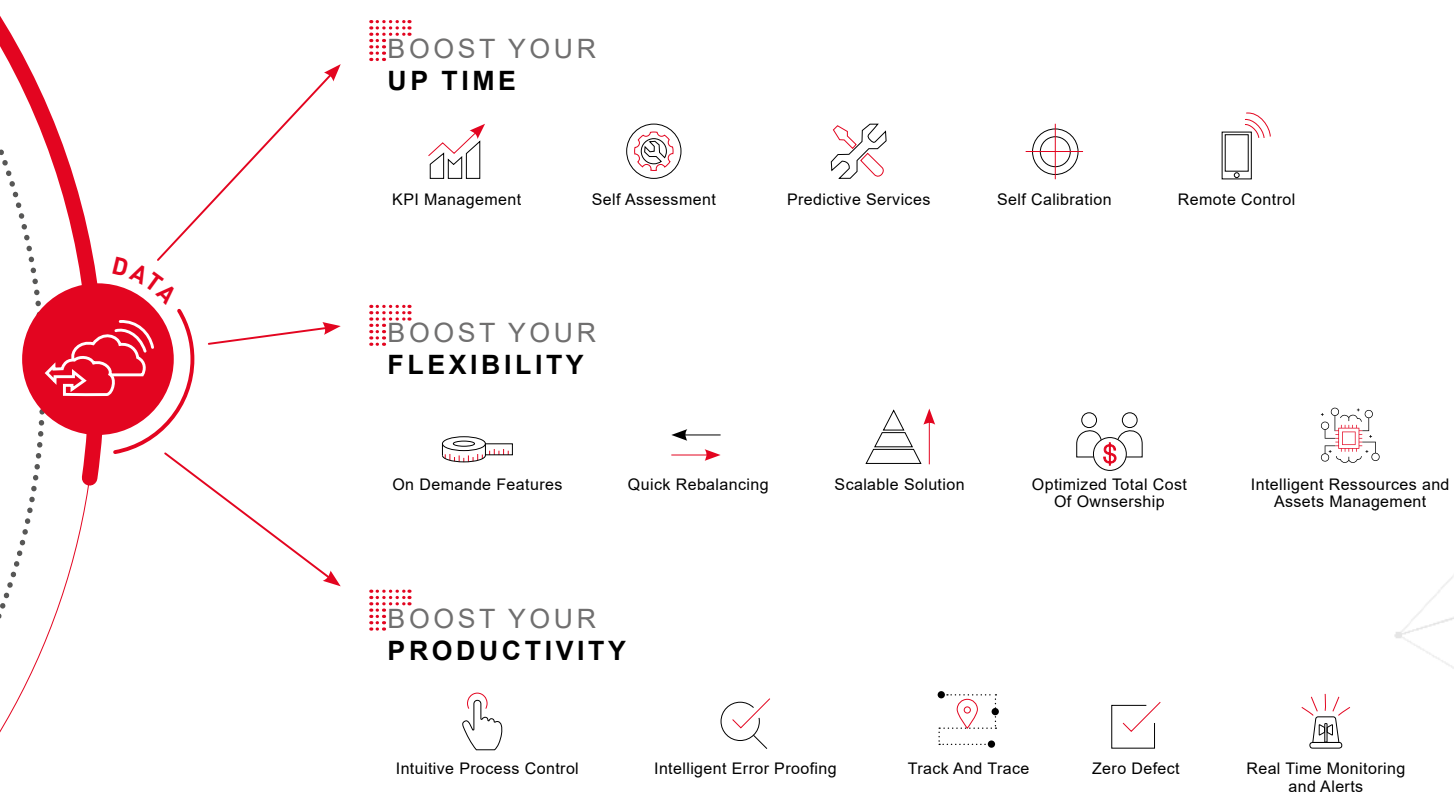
DATA

BOOST YOUR
UP TIME

KPI Management

Self Assessment

Predictive Services

Self Calibration

Remote Control

BOOST YOUR
FLEXIBILITY

On Demande Features

Quick Rebalancing

Scalable Solution

Optimized Total Cost Of Ownsership

Intelligent Ressources and Assets Management

BOOST YOUR
PRODUCTIVITY

Intuitive Process Control

Intelligent Error Proofing

Track And Trace

Zero Defect

Real Time Monitoring and Alerts